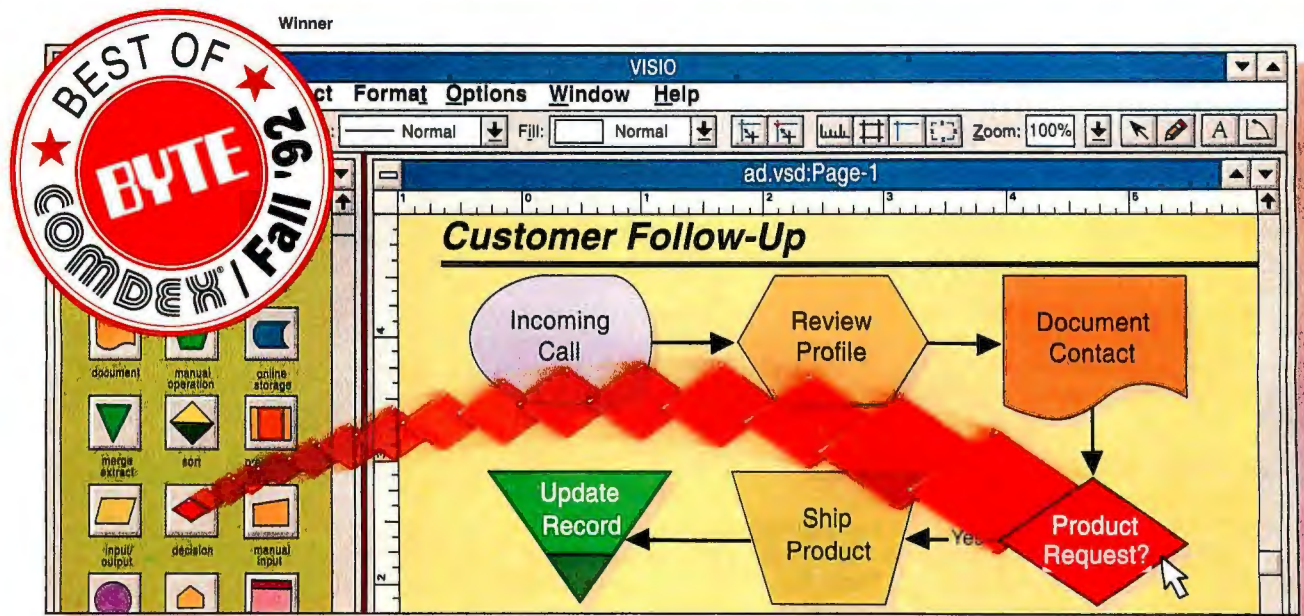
Winner

BEST OF BYTE COMDEX® / Fall '92

VISIO

ct Format Options Window Help

Normal Fill: Normal Zoom: 100%

ad.vsd:Page-1

Customer Follow-Up

Incoming Call

Review Profile

Document Contact

Update Record

Ship Product

Yes

Product Request?

document

manual operation

online storage

merge extract

sort

input/ output

decision

manual input